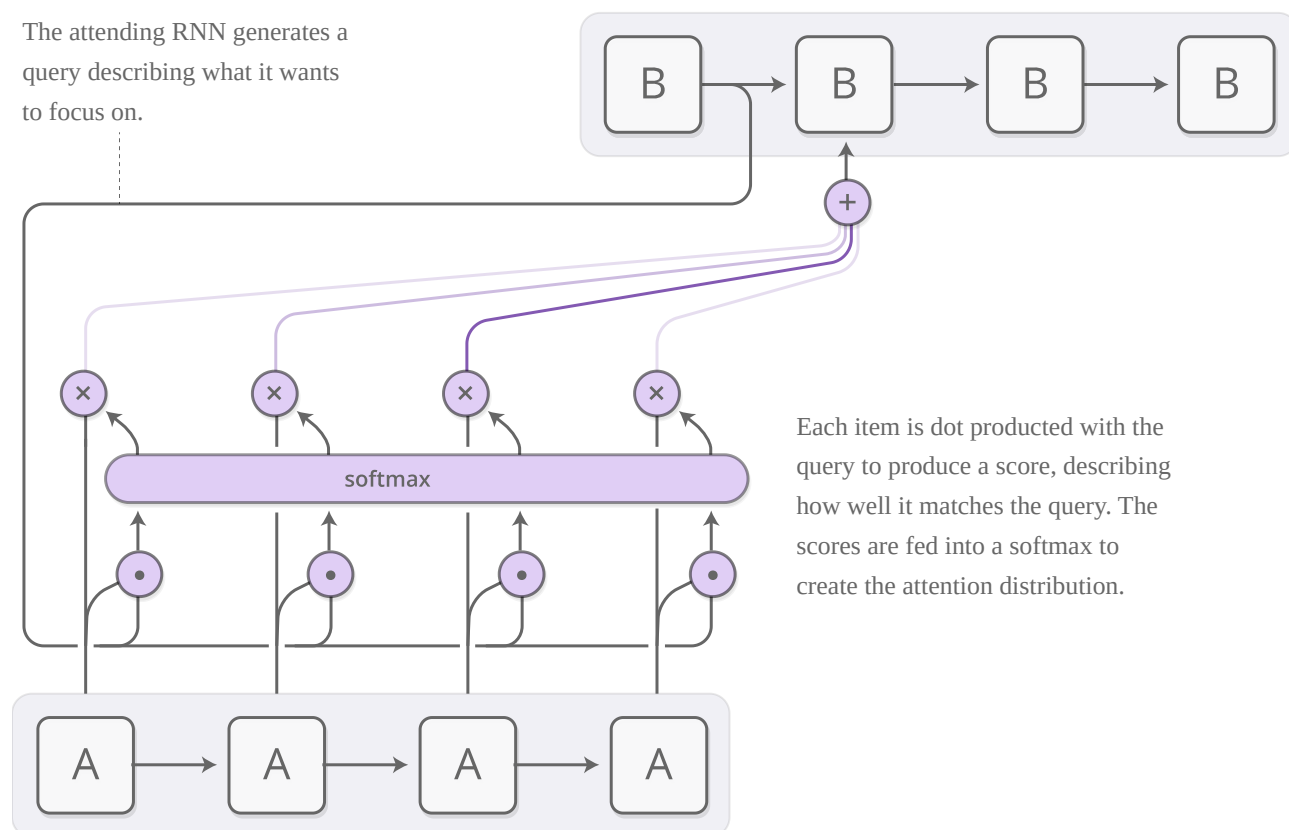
The attending RNN generates a query describing what it wants to focus on.

B B B B

+

× × × ×

softmax

Each item is dot producted with the query to produce a score, describing how well it matches the query. The scores are fed into a softmax to create the attention distribution.

A A A A